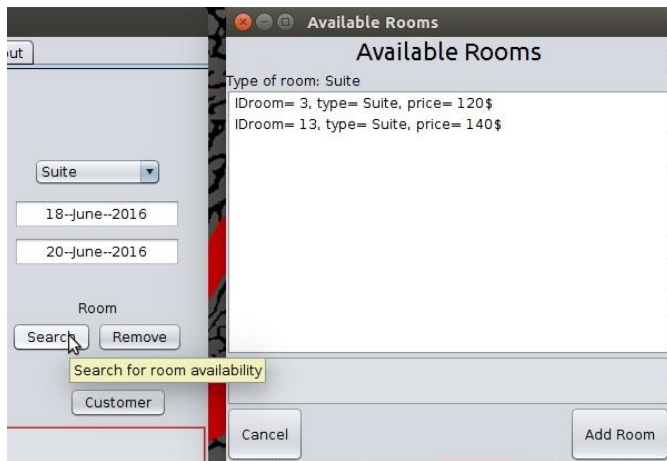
ut

Suite

18--June--2016

20--June--2016

Room

Search

Remove

Search for room availability

Customer

Available Rooms

Available Rooms

Type of room: Suite

IDroom= 3, type= Suite, price= 120$

IDroom= 13, type= Suite, price= 140$

Cancel

Add Room